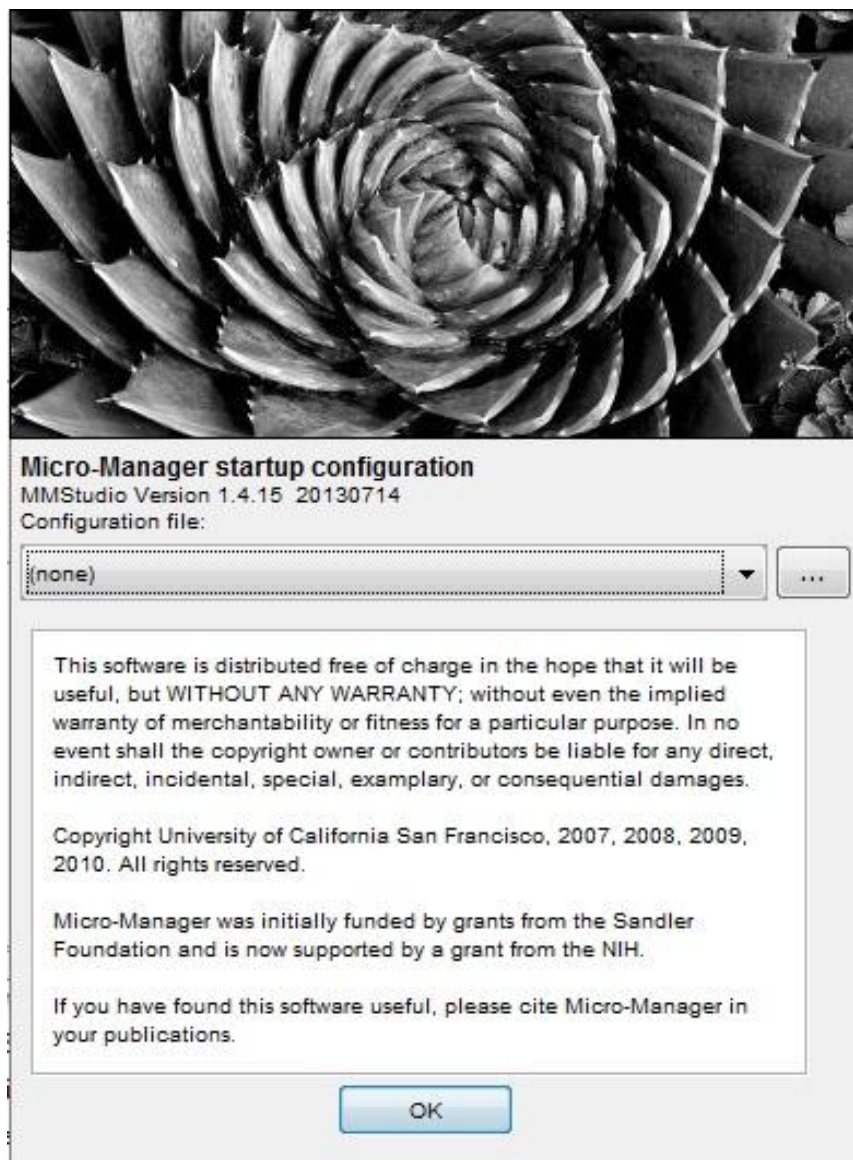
Micro-Manager startup configuration
MMStudio Version 1.4.15 20130714
Configuration file:

(none)

...

This software is distributed free of charge in the hope that it will be useful, but WITHOUT ANY WARRANTY; without even the implied warranty of merchantability or fitness for a particular purpose. In no event shall the copyright owner or contributors be liable for any direct, indirect, incidental, special, examplary, or consequential damages.

Copyright University of California San Francisco, 2007, 2008, 2009, 2010. All rights reserved.

Micro-Manager was initially funded by grants from the Sandler Foundation and is now supported by a grant from the NIH.

If you have found this software useful, please cite Micro-Manager in your publications.

OK